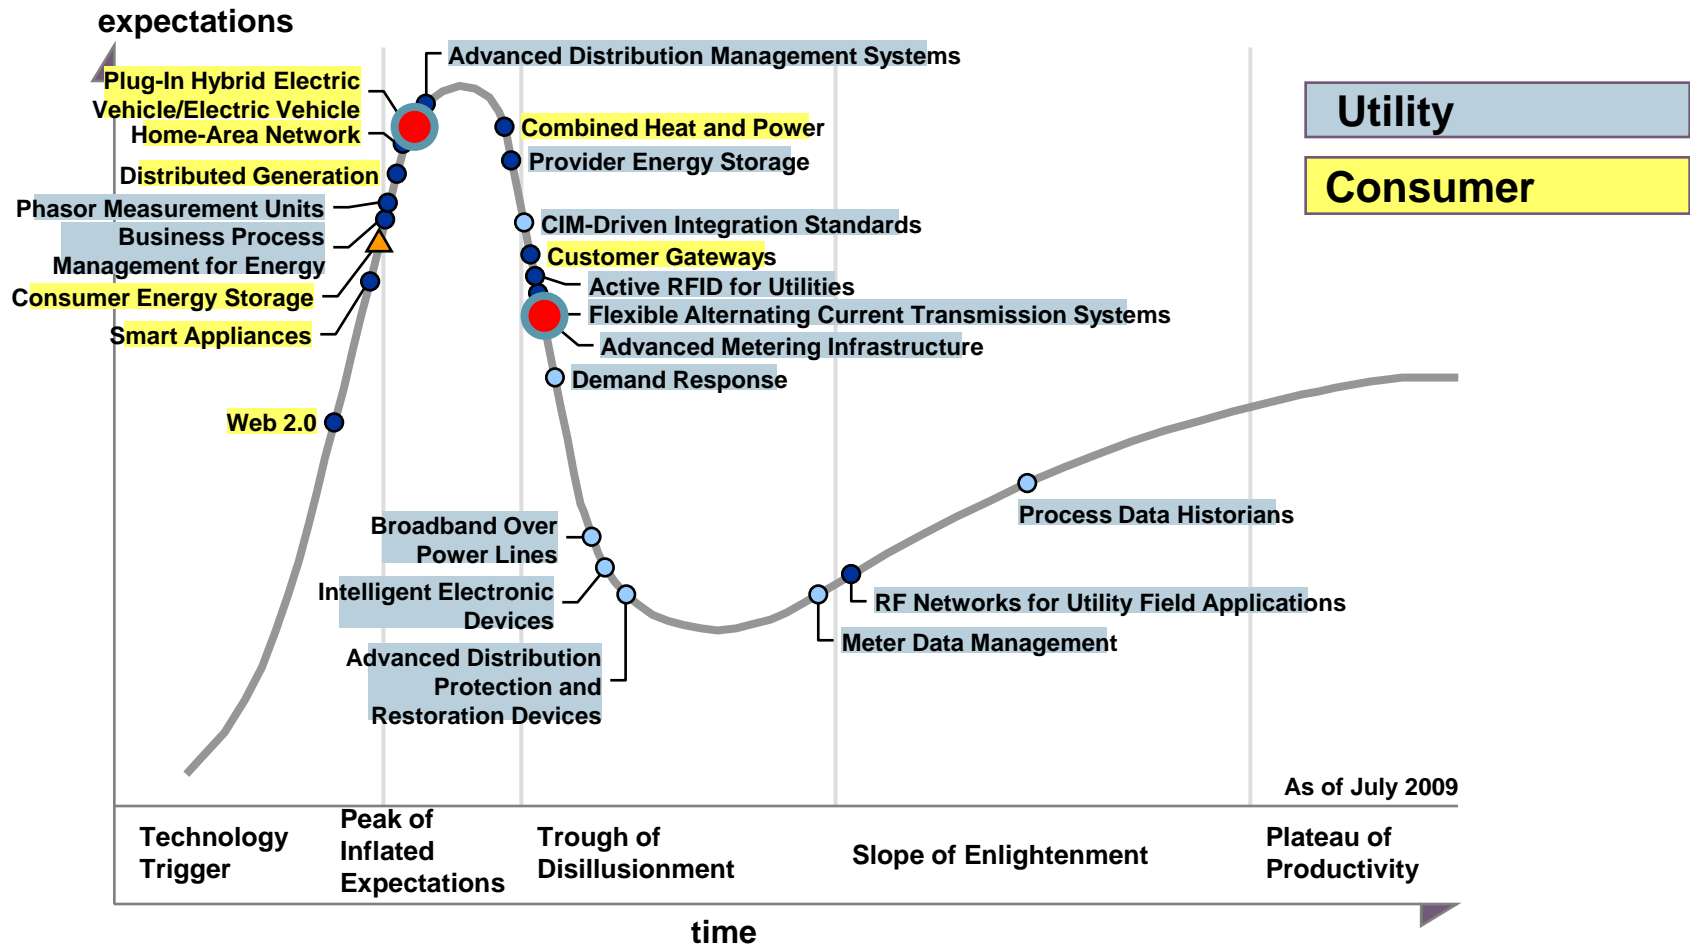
expectations

Utility

Consumer

Plug-In Hybrid Electric Vehicle/Electric Vehicle

Home-Area Network

Distributed Generation

Phasor Measurement Units

Business Process Management for Energy

Consumer Energy Storage

Smart Appliances

Web 2.0

Advanced Distribution Management Systems

Combined Heat and Power

Provider Energy Storage

CIM-Driven Integration Standards

Customer Gateways

Active RFID for Utilities

Flexible Alternating Current Transmission Systems

Advanced Metering Infrastructure

Demand Response

Broadband Over Power Lines

Intelligent Electronic Devices

Advanced Distribution Protection and Restoration Devices

Process Data Historians

RF Networks for Utility Field Applications

Meter Data Management

As of July 2009

Technology Trigger

Peak of Inflated Expectations

Trough of Disillusionment

Slope of Enlightenment

Plateau of Productivity

time